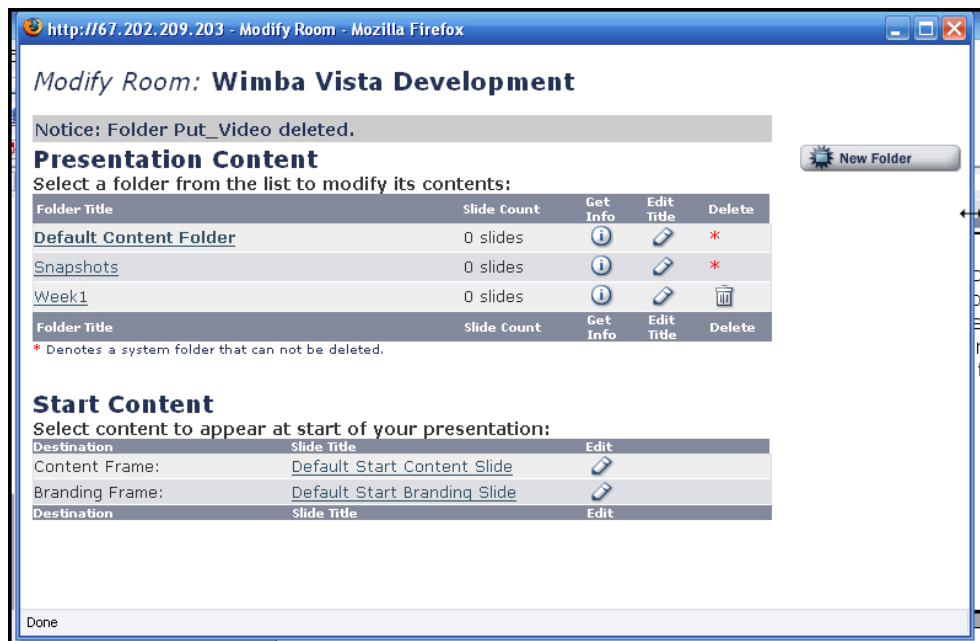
http://67.202.209.203 - Modify Room - Mozilla Firefox

Modify Room: Wimba Vista Development

Notice: Folder Put_Video deleted.

Presentation Content

New Folder

Select a folder from the list to modify its contents:

| Folder Title | Slide Count | Get Info | Edit Title | Delete |
|---|---|---|---|---|
| Default Content Folder | 0 slides | | | * |
| Snapshots | 0 slides | | | * |
| Week1 | 0 slides | | | |
| Folder Title | Slide Count | Get Info | Edit Title | Delete |

* Denotes a system folder that can not be deleted.

Start Content

Select content to appear at start of your presentation:

| Destination | Slide Title | Edit |
|---|---|---|
| Content Frame: | Default Start Content Slide | |
| Branding Frame: | Default Start Branding Slide | |
| Destination | Slide Title | Edit |

Done